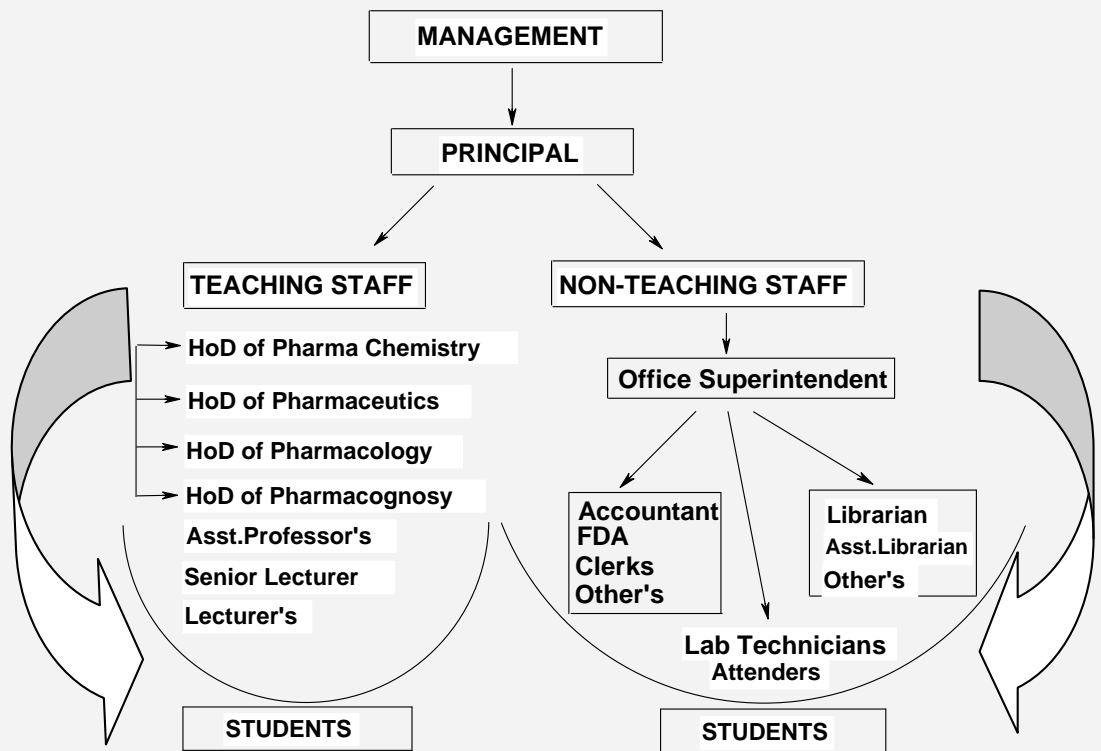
MANAGEMENT

PRINCIPAL

TEACHING STAFF

NON-TEACHING STAFF

HoD of Pharma Chemistry

HoD of Pharmaceutics

HoD of Pharmacology

HoD of Pharmacognosy

Asst.Professor's

Senior Lecturer

Lecturer's

Office Superintendent

Accountant
FDA
Clerks
Other's

Librarian
Asst.Librarian
Other's

Lab Technicians
Attenders

STUDENTS

STUDENTS